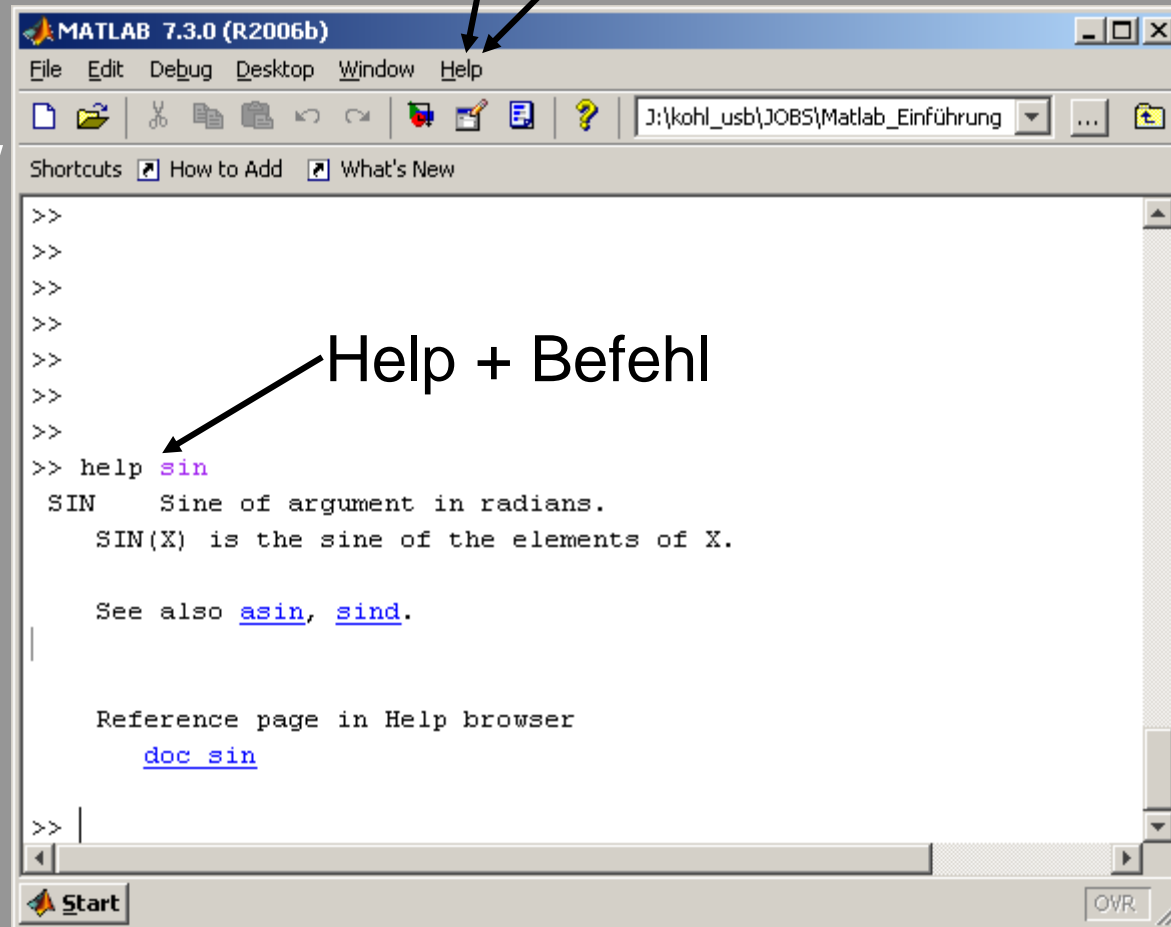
MATLAB 7.3.0 (R2006b)

File Edit Debug Desktop Window Help

J:\kohl_usb\JOBS\Matlab_Einführung ...

Shortcuts How to Add What's New

>>
>>
>>
>>
>>
>>
>>
>> help sin
SIN Sine of argument in radians.
SIN(X) is the sine of the elements of X.

See also asin, sind.

Reference page in Help browser
doc sin

>>

Help + Befehl

Start

OVR